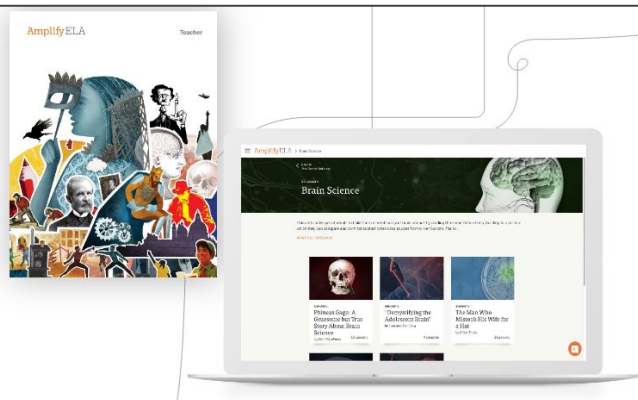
AmplifyELA

Teacher

AmplifyELA > Brain Science

Brain Science

Phineas Gage: A Gruesome but True Story About Brain Science

"Demystifying the Adolescent Brain"

The Man Who Mistook His Wife for a Hat